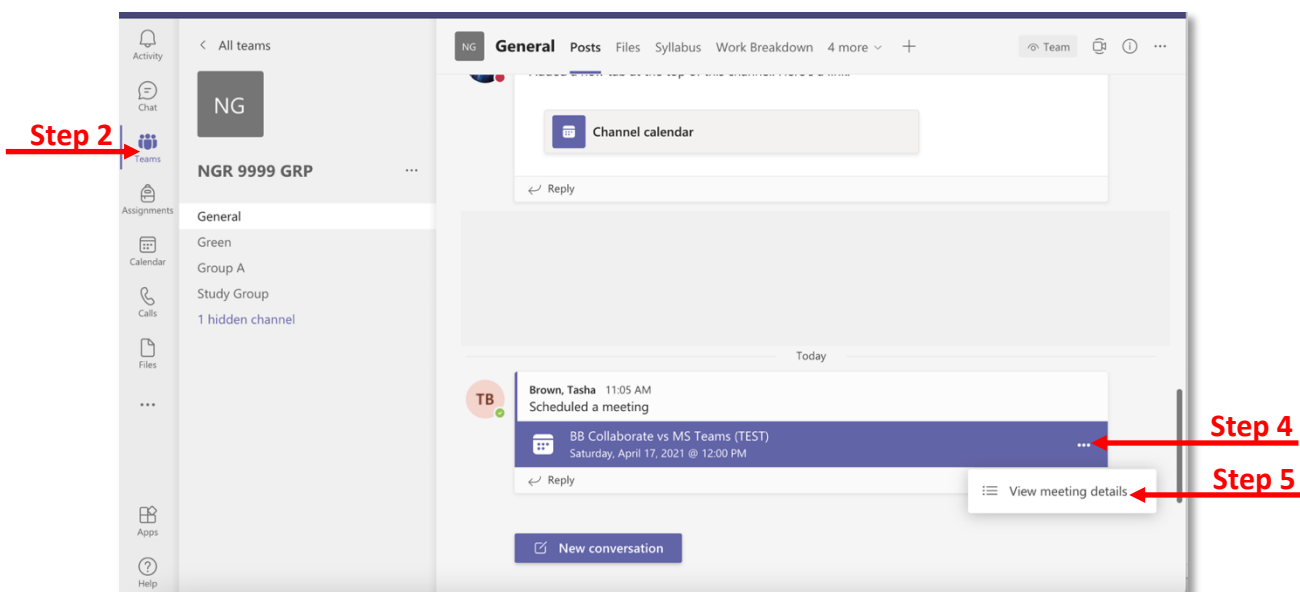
Activity
Chat
Step 2
Teams
Assignments
Calendar
Calls
Files
...
Apps
Help

< All teams
NG
NGR 9999 GRP ...
General
Green
Group A
Study Group
1 hidden channel

NG General Posts Files Syllabus Work Breakdown 4 more +
Team

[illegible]

Channel calendar

Reply

Today

TB
Brown, Tasha 11:05 AM
Scheduled a meeting

BB Collaborate vs MS Teams (TEST)
Saturday, April 17, 2021 @ 12:00 PM
...
Step 4

Reply

View meeting details
Step 5

New conversation